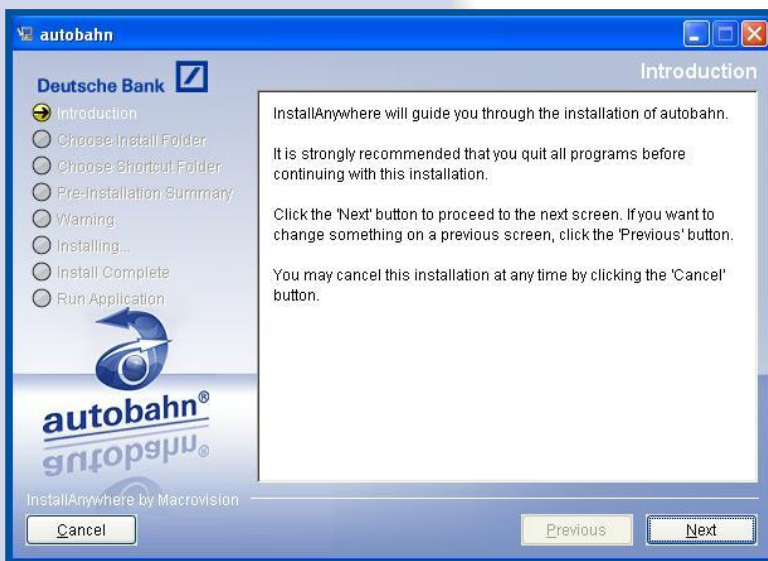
autobahn

Deutsche Bank

Introduction

Introduction
Choose Install Folder
Choose Shortcut Folder
Pre-Installation Summary
Warning
Installing...
Install Complete
Run Application

InstallAnywhere will guide you through the installation of autobahn.

It is strongly recommended that you quit all programs before continuing with this installation.

Click the 'Next' button to proceed to the next screen. If you want to change something on a previous screen, click the 'Previous' button.

You may cancel this installation at any time by clicking the 'Cancel' button.

autobahn®

InstallAnywhere by Macrovision

Cancel

Previous

Next